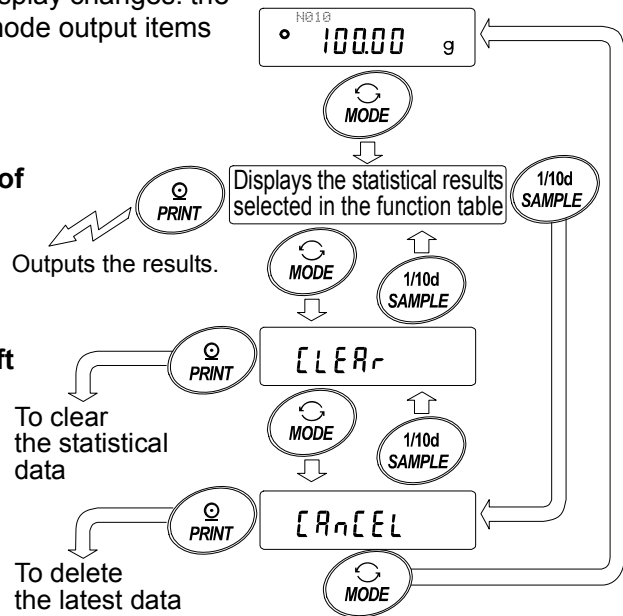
isplay changes. the
mode output items

of

ft

N010
100.00 g

MODE

Displays the statistical results selected in the function table

PRINT

1/10d SAMPLE

Outputs the results.

MODE

1/10d SAMPLE

PRINT

CLEAr

To clear the statistical data

MODE

1/10d SAMPLE

PRINT

CAnCEL

To delete the latest data

MODE